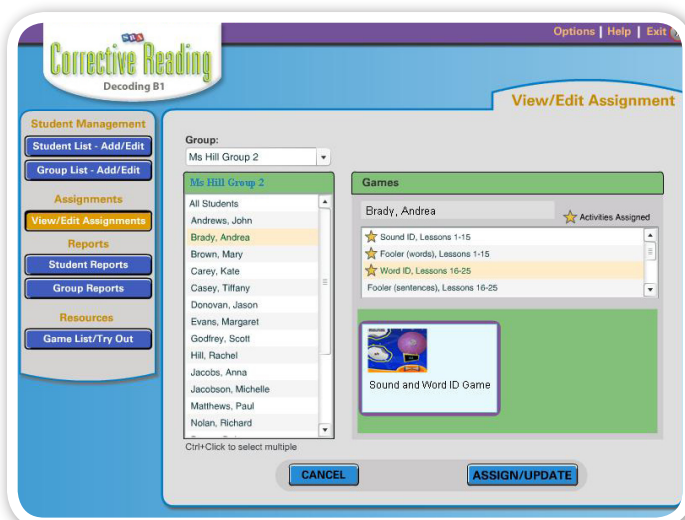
Options | Help | Exit

SRA
Corrective Reading
Decoding B1

View/Edit Assignment

Student Management
Student List - Add/Edit
Group List - Add/Edit
Assignments
View/Edit Assignments
Reports
Student Reports
Group Reports
Resources
Game List/Try Out

Group:
Ms Hill Group 2

Ms Hill Group 2
All Students
Andrews, John
Brady, Andrea
Brown, Mary
Carey, Kate
Casey, Tiffany
Donovan, Jason
Evans, Margaret
Godfrey, Scott
Hill, Rachel
Jacobs, Anna
Jacobson, Michelle
Matthews, Paul
Nolan, Richard
Ctrl+Click to select multiple

Games
Brady, Andrea
Activities Assigned
Sound ID, Lessons 1-15
Fooler (words), Lessons 1-15
Word ID, Lessons 16-25
Fooler (sentences), Lessons 16-25

Sound and Word ID Game

CANCEL
ASSIGN/UPDATE